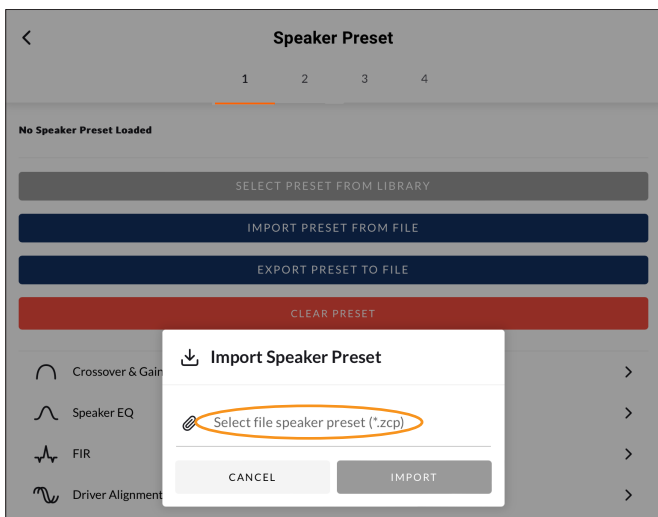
Speaker Preset

1 2 3 4

No Speaker Preset Loaded

SELECT PRESET FROM LIBRARY

IMPORT PRESET FROM FILE

EXPORT PRESET TO FILE

CLEAR PRESET

Crossover & Gain

Speaker EQ

FIR

Driver Alignment

Import Speaker Preset

Select file speaker preset (*.zcp)

CANCEL

IMPORT